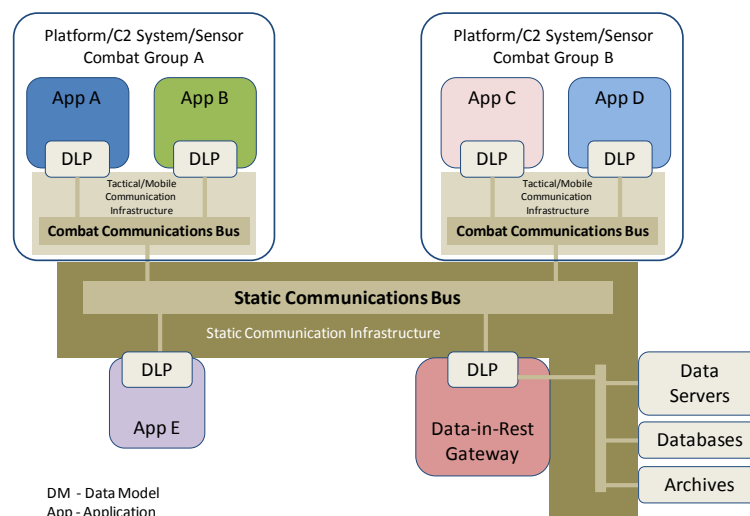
Platform/C2 System/Sensor
Combat Group A

App A

App B

DLP

DLP

Tactical/Mobile Communication Infrastructure

Combat Communications Bus

Platform/C2 System/Sensor
Combat Group B

App C

App D

DLP

DLP

Tactical/Mobile Communication Infrastructure

Combat Communications Bus

Static Communications Bus

Static Communication Infrastructure

DLP

App E

DLP

Data-in-Rest Gateway

Data Servers

Databases

Archives

DM - Data Model
App - Application